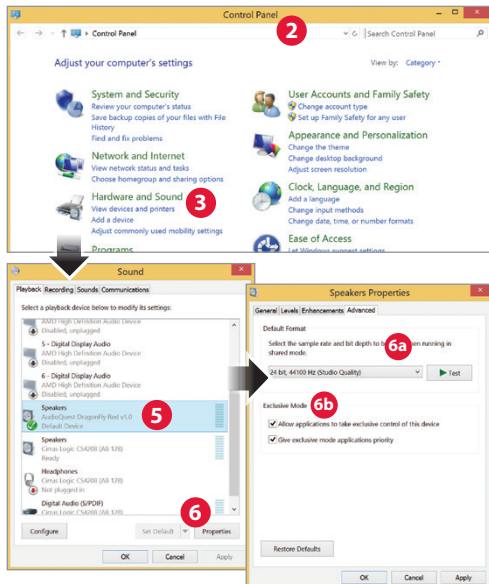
Control Panel

2

Control Panel

Search Control Panel

Adjust your computer's settings

View by: Category

System and Security
Review your computer's status
Save backup copies of your files with File History
Find and fix problems

Network and Internet
View network status and tasks
Choose homegroup and sharing options

Hardware and Sound
View devices and printers
Add a device
Adjust commonly used mobility settings

3

Programs

User Accounts and Family Safety
Change account type
Set up Family Safety for any user

Appearance and Personalization
Change the theme
Change desktop background
Adjust screen resolution

Clock, Language, and Region
Add a language
Change input methods
Change date, time, or number formats

Ease of Access
Let Windows suggest settings

Sound

Playback Recording Sounds Communications

Select a playback device below to modify its settings:

AMD High Definition Audio Device
Disabled, unplugged

5 - Digital Display Audio
AMD High Definition Audio Device
Disabled, unplugged

6 - Digital Display Audio
AMD High Definition Audio Device
Disabled, unplugged

Speakers
AudioQuest DragonFly Red v1.0
Default Device

5

Speakers
Cirrus Logic CS4208 (AB 128)
Ready

Headphones
Cirrus Logic CS4208 (AB 128)
Not plugged in

Digital Audio (S/PDIF)
Cirrus Logic CS4208 (AB 128)

6

Configure

Set Default

Properties

OK

Cancel

Apply

Speakers Properties

General Levels Enhancements Advanced

Default Format

Select the sample rate and bit depth to be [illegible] when running in shared mode.

6a

24 bit, 44100 Hz (Studio Quality)

Test

Exclusive Mode

6b

Allow applications to take exclusive control of this device

Give exclusive mode applications priority

Restore Defaults

OK

Cancel

Apply